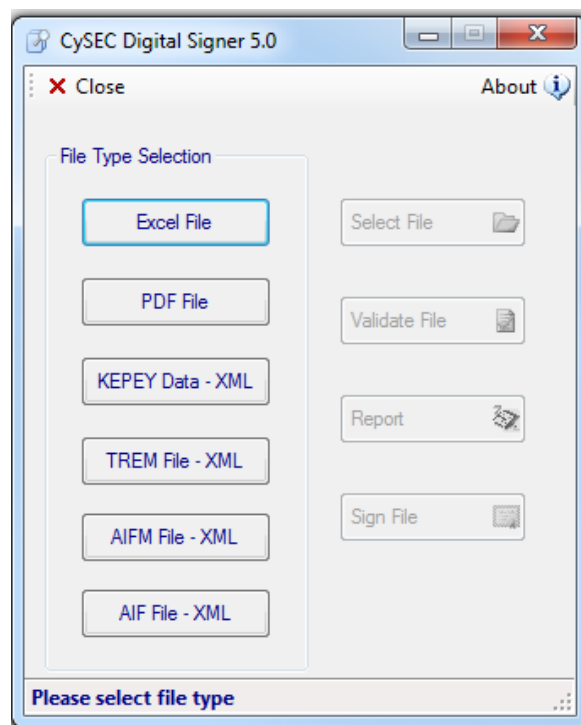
CySEC Digital Signer 5.0

Close

About

File Type Selection

Excel File

PDF File

KEPEY Data - XML

TREM File - XML

AIFM File - XML

AIF File - XML

Select File

Validate File

Report

Sign File

Please select file type